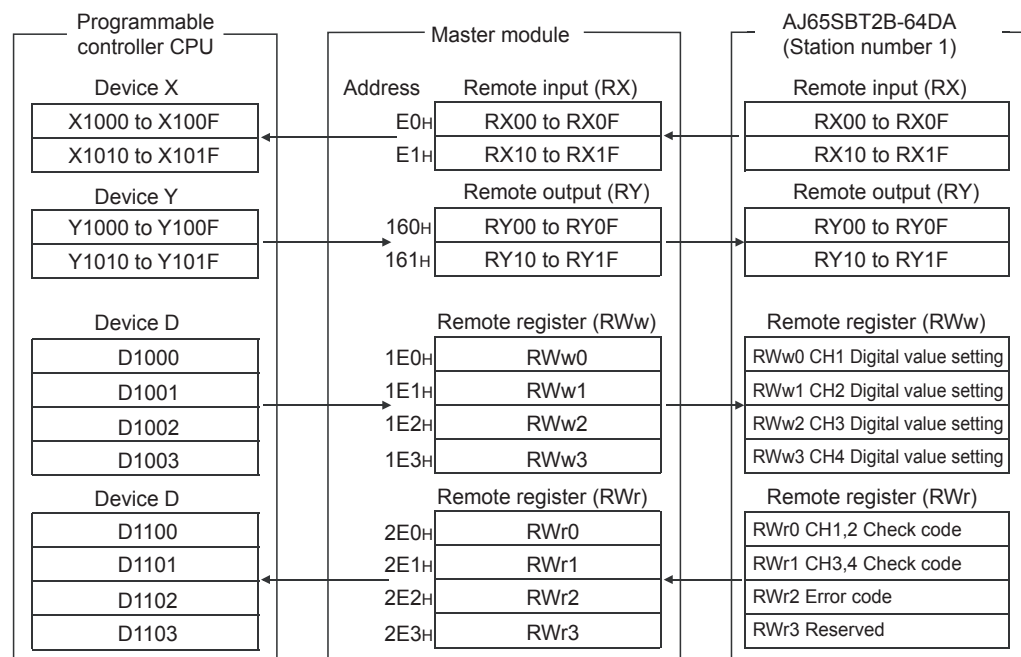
Programmable controller CPU

Device X
X1000 to X100F
X1010 to X101F

Device Y
Y1000 to Y100F
Y1010 to Y101F

Device D
D1000
D1001
D1002
D1003

Device D
D1100
D1101
D1102
D1103

Master module

| Address | Remote input (RX) |
|---|---|
| E0H | RX00 to RX0F |
| E1H | RX10 to RX1F |

| | Remote output (RY) |
|---|---|
| 160H | RY00 to RY0F |
| 161H | RY10 to RY1F |

| | Remote register (RWw) |
|---|---|
| 1E0H | RWw0 |
| 1E1H | RWw1 |
| 1E2H | RWw2 |
| 1E3H | RWw3 |

| | Remote register (RWr) |
|---|---|
| 2E0H | RWr0 |
| 2E1H | RWr1 |
| 2E2H | RWr2 |
| 2E3H | RWr3 |

AJ65SBT2B-64DA (Station number 1)

Remote input (RX)
RX00 to RX0F
RX10 to RX1F

Remote output (RY)
RY00 to RY0F
RY10 to RY1F

Remote register (RWw)
RWw0 CH1 Digital value setting
RWw1 CH2 Digital value setting
RWw2 CH3 Digital value setting
RWw3 CH4 Digital value setting

Remote register (RWr)
RWr0 CH1,2 Check code
RWr1 CH3,4 Check code
RWr2 Error code
RWr3 Reserved